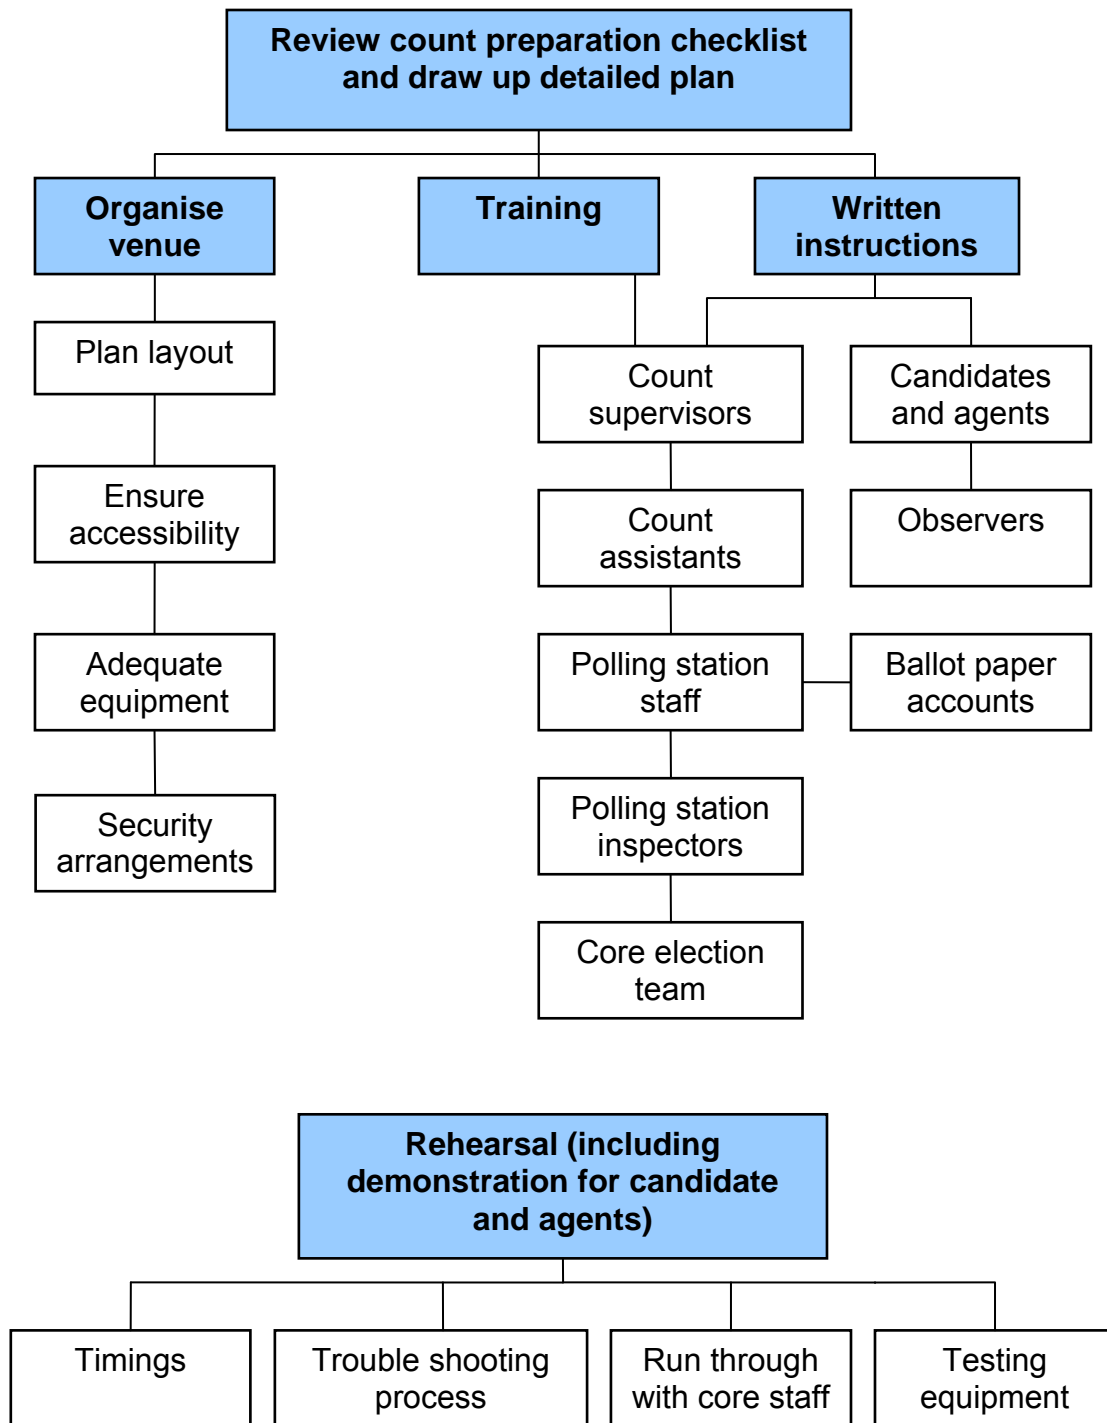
Review count preparation checklist and draw up detailed plan

Organise venue

Training

Written instructions

Plan layout

Ensure accessibility

Adequate equipment

Security arrangements

Count supervisors

Count assistants

Polling station staff

Polling station inspectors

Core election team

Candidates and agents

Observers

Ballot paper accounts

Rehearsal (including demonstration for candidate and agents)

Timings

Trouble shooting process

Run through with core staff

Testing equipment